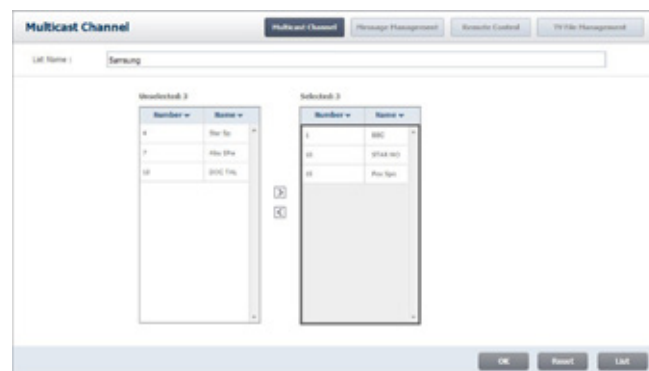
Multicast Channel

Multicast Channel | Message Management | Remote Control | TV File Management

List Name : Samsung

Unselected: 3

| Number | Name |
|---|---|
| 4 | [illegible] |
| 7 | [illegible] |
| 10 | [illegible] |

Selected: 3

| Number | Name |
|---|---|
| 1 | BBC |
| 10 | STAR MO |
| 15 | Pro Spo |

OK Reset List